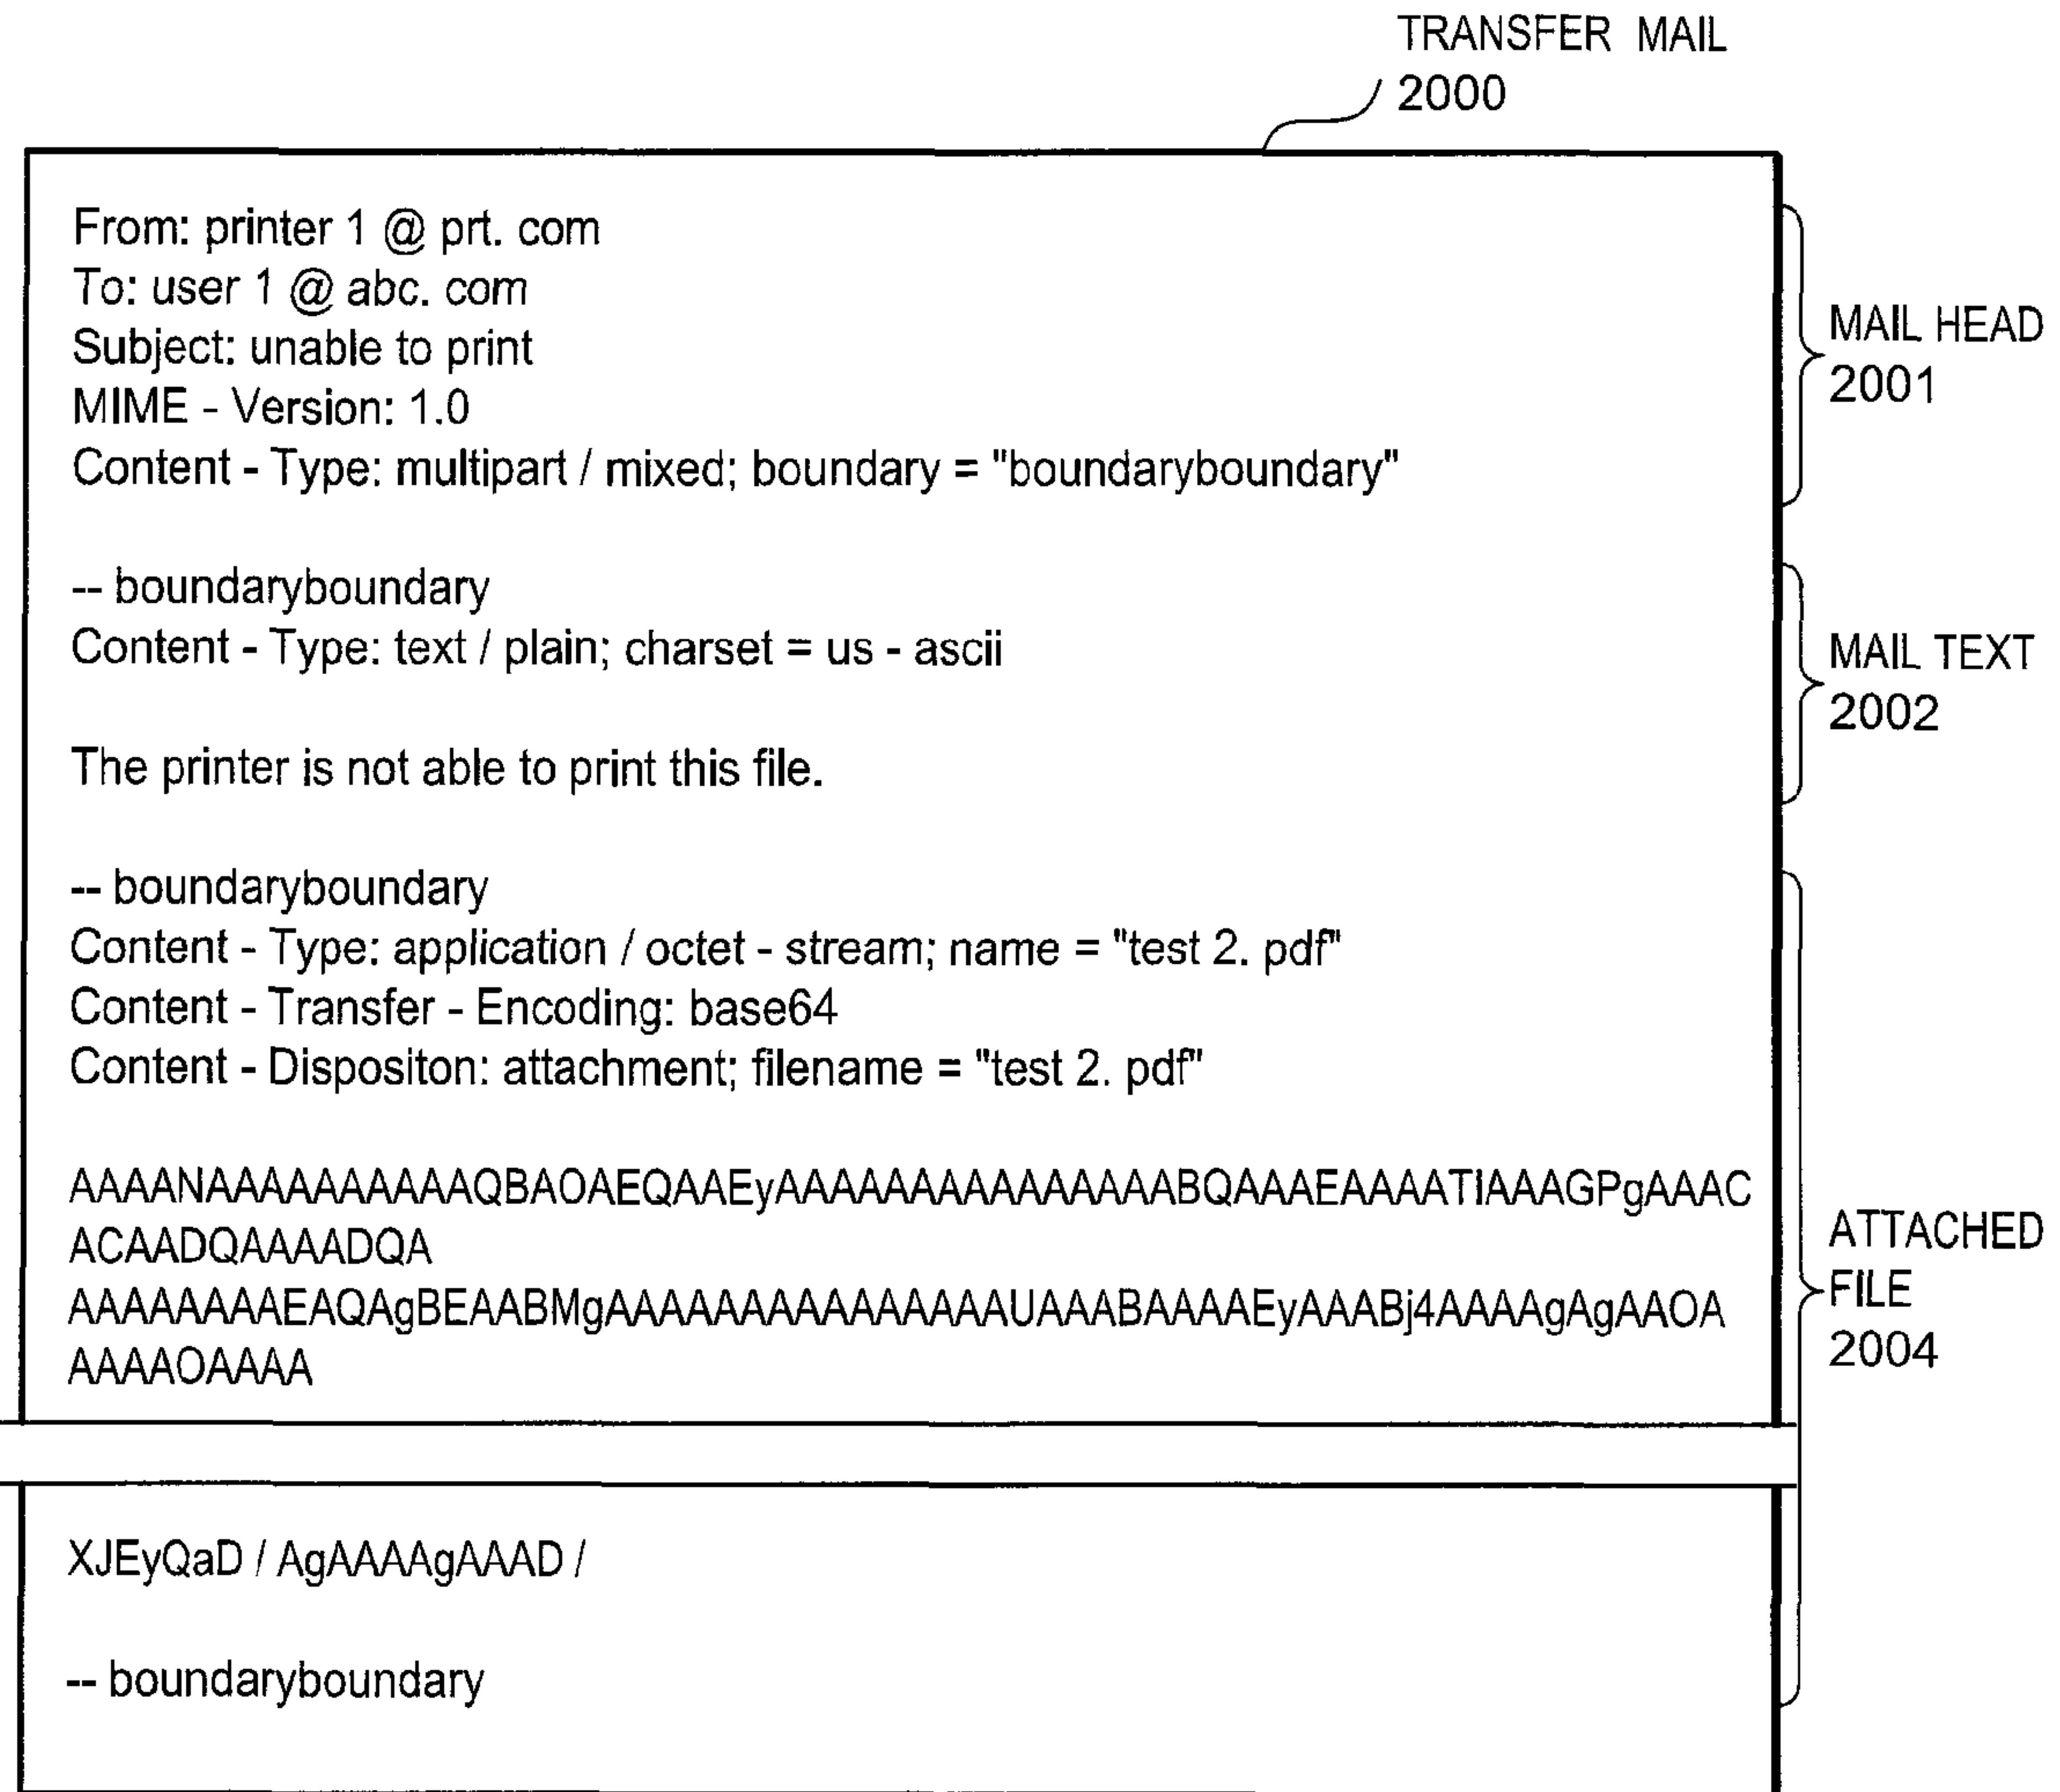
TRANSFER MAIL
2000

From: printer 1 @ prt. com
To: user 1 @ abc. com
Subject: unable to print
MIME - Version: 1.0
Content - Type: multipart / mixed; boundary = "boundaryboundary"

-- boundaryboundary
Content - Type: text / plain; charset = us - ascii

The printer is not able to print this file.

-- boundaryboundary
Content - Type: application / octet - stream; name = "test 2. pdf"
Content - Transfer - Encoding: base64
Content - Dispositon: attachment; filename = "test 2. pdf"

AAAANAAAAAAAAAAQBAOAEQAAEyAAAAAAAAAAAAAAABQAAAEAAAATIAAAGPgAAAC
ACAADQAAAADQA
AAAAAAAAEAQAgBEAABMgAAAAAAAAAAAAAAAUAAABAAAAEyAAABj4AAAAgAgAAOA
AAAAOAAAA

XJEyQaD / AgAAAAgAAAD /

-- boundaryboundary

MAIL HEAD
2001

MAIL TEXT
2002

ATTACHED
FILE
2004